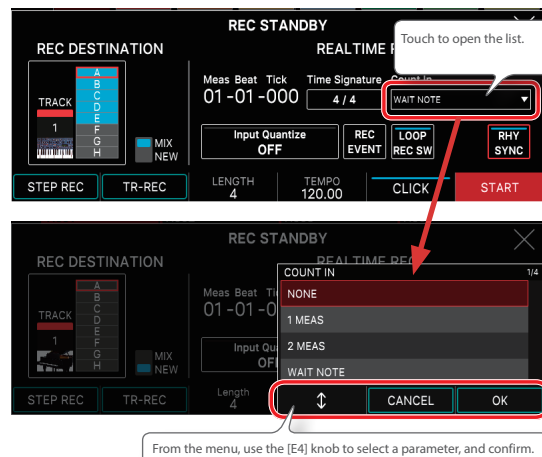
REC STANDBY

Touch to open the list.

REC DESTINATION

REALTIME R

TRACK

A
B
C
D
E
F
G
H

1

MIX
NEW

Meas Beat Tick
01 -01 -000

Time Signature
4 / 4

Count In
WAIT NOTE

Input Quantize
OFF

REC
EVENT

LOOP
REC SW

RHY
SYNC

STEP REC

TR-REC

LENGTH
4

TEMPO
120.00

CLICK

START

REC STANDBY

REC DESTINATION

REALTIME REC

TRACK

A
B
C
D
E
F
G
H

1

MIX
NEW

Meas Beat Tic
01 -01 -0

Input Qu
OF

STEP REC

TR-REC

Length
4

COUNT IN

1/4

NONE

1 MEAS

2 MEAS

WAIT NOTE

CANCEL

OK

From the menu, use the [E4] knob to select a parameter, and confirm.